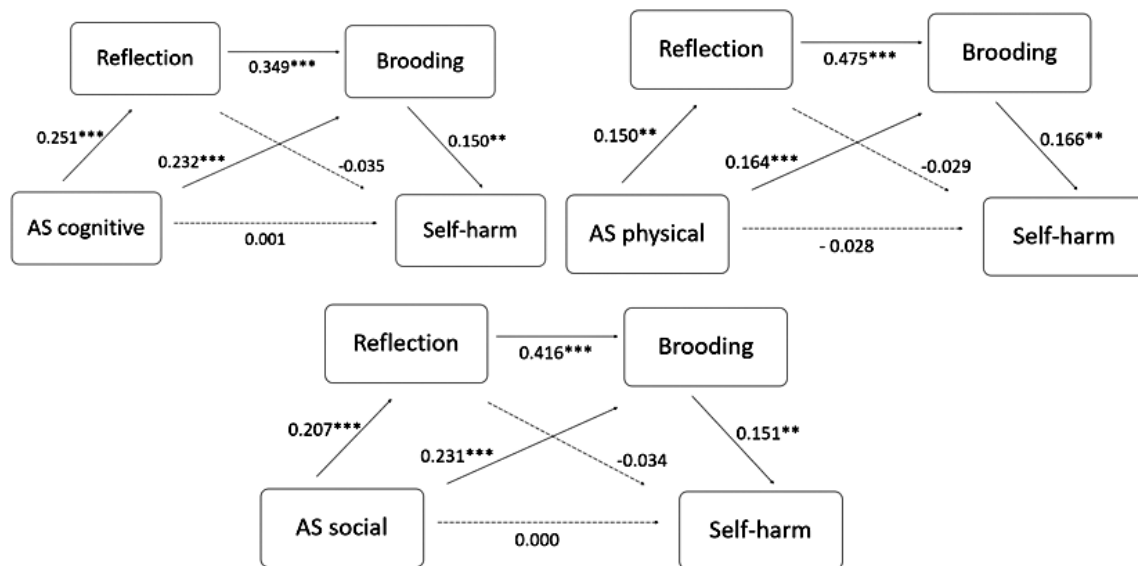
Reflection

0.349***

Brooding

0.251***

0.232***

-0.035

0.150**

AS cognitive

0.001

Self-harm

Reflection

0.475***

Brooding

0.150**

0.164***

-0.029

0.166**

AS physical

- 0.028

Self-harm

Reflection

0.416***

Brooding

0.207***

0.231***

-0.034

0.151**

AS social

0.000

Self-harm